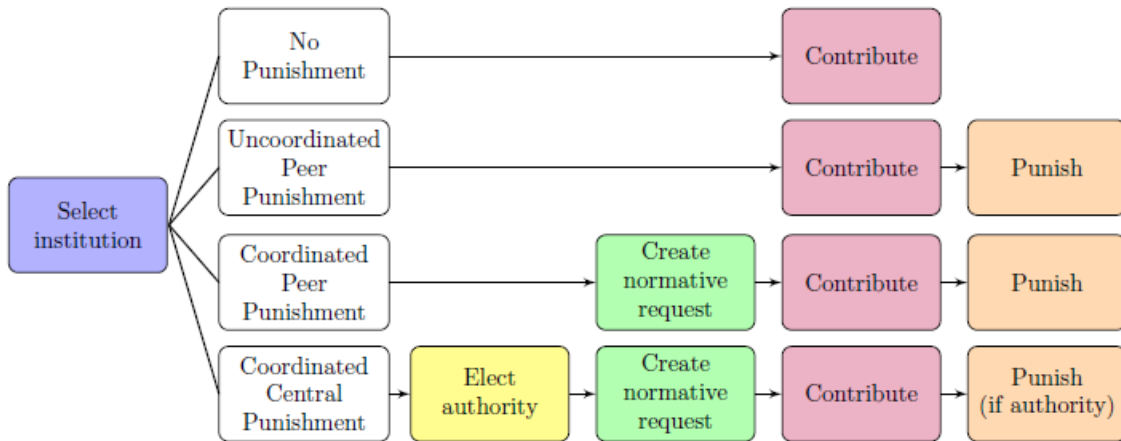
Select institution

No Punishment

Contribute

Uncoordinated Peer Punishment

Contribute

Punish

Coordinated Peer Punishment

Create normative request

Contribute

Punish

Coordinated Central Punishment

Elect authority

Create normative request

Contribute

Punish (if authority)